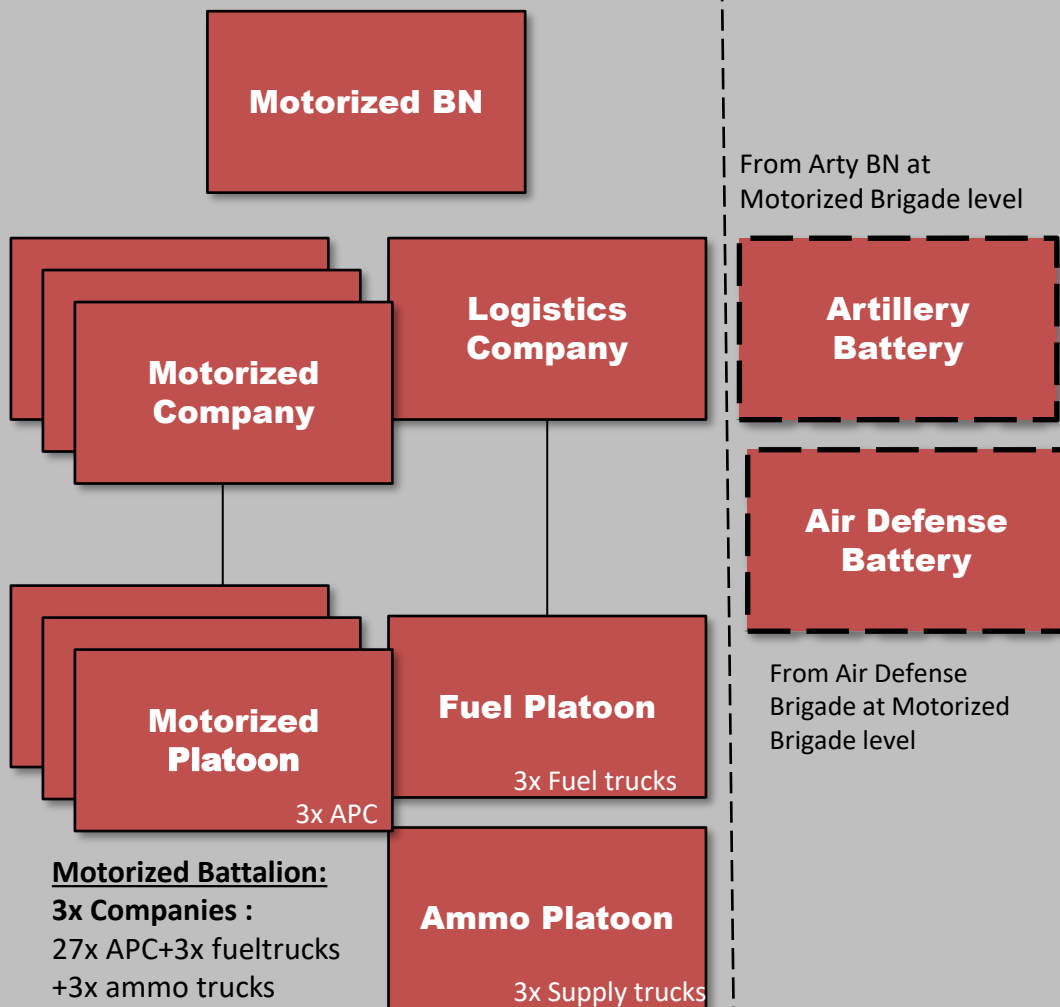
Motorized BN

From Arty BN at Motorized Brigade level

Motorized Company

Logistics Company

Artillery Battery

Air Defense Battery

From Air Defense Brigade at Motorized Brigade level

Motorized Platoon

3x APC

Fuel Platoon

3x Fuel trucks

Ammo Platoon

3x Supply trucks

**Motorized Battalion:**
**3x Companies :**
27x APC+3x fueltrucks +3x ammo trucks